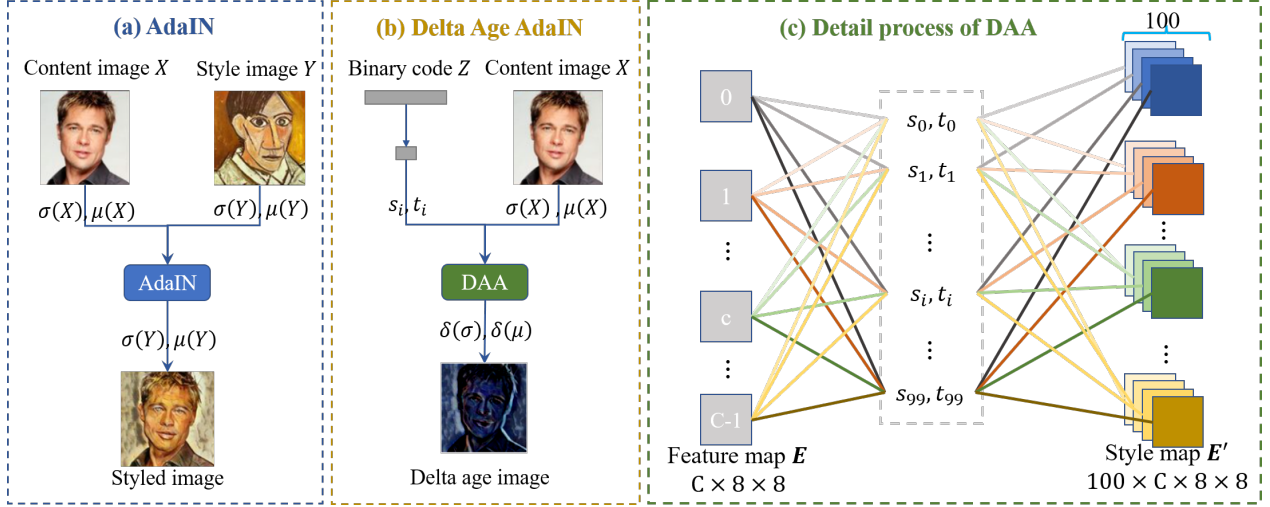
(a) AdaIN

Content image $X$

Style image $Y$

$\sigma(X), \mu(X)$

$\sigma(Y), \mu(Y)$

AdaIN

$\sigma(Y), \mu(Y)$

Styled image

(b) Delta Age AdaIN

Binary code $Z$

Content image $X$

$s_i, t_i$

$\sigma(X), \mu(X)$

DAA

$\delta(\sigma), \delta(\mu)$

Delta age image

(c) Detail process of DAA

0

1

⋮

c

⋮

C-1

Feature map $\boldsymbol{E}$

$C \times 8 \times 8$

$s_0, t_0$

$s_1, t_1$

⋮

$s_i, t_i$

⋮

$s_{99}, t_{99}$

100

⋮

⋮

Style map $\boldsymbol{E'}$

$100 \times C \times 8 \times 8$